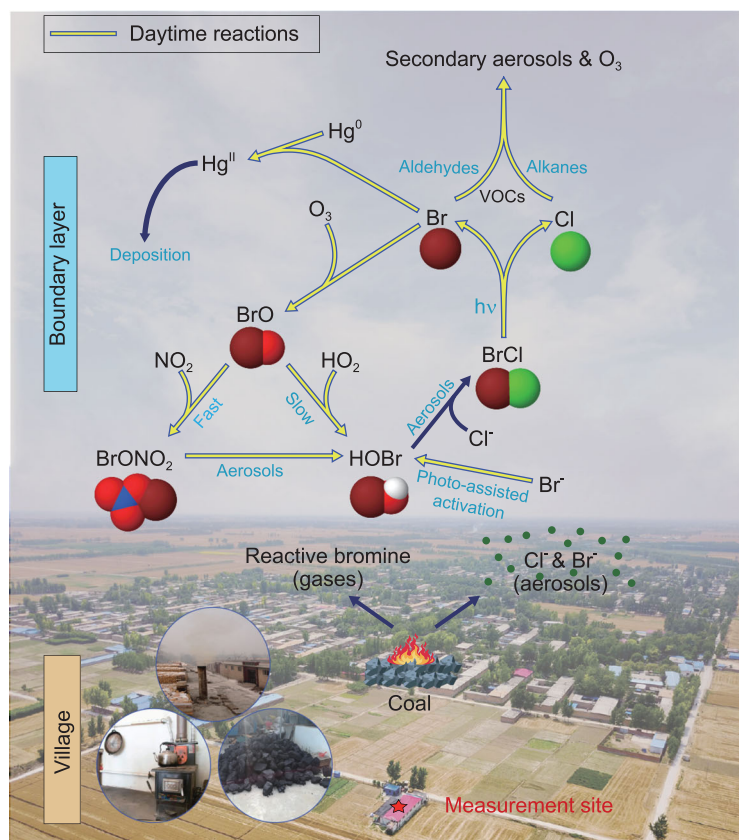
Daytime reactions

Secondary aerosols & $O_3$

$Hg^0$

$Hg^{II}$

Aldehydes

Alkanes

VOCs

Boundary layer

Deposition

$O_3$

Br

Cl

hν

BrO

$NO_2$

$HO_2$

BrCl

Fast

Slow

Aerosols

$Cl^-$

$BrONO_2$

Aerosols

HOBr

$Br^-$

Photo-assisted activation

Reactive bromine (gases)

$Cl^-$ & $Br^-$ (aerosols)

Village

Coal

Measurement site